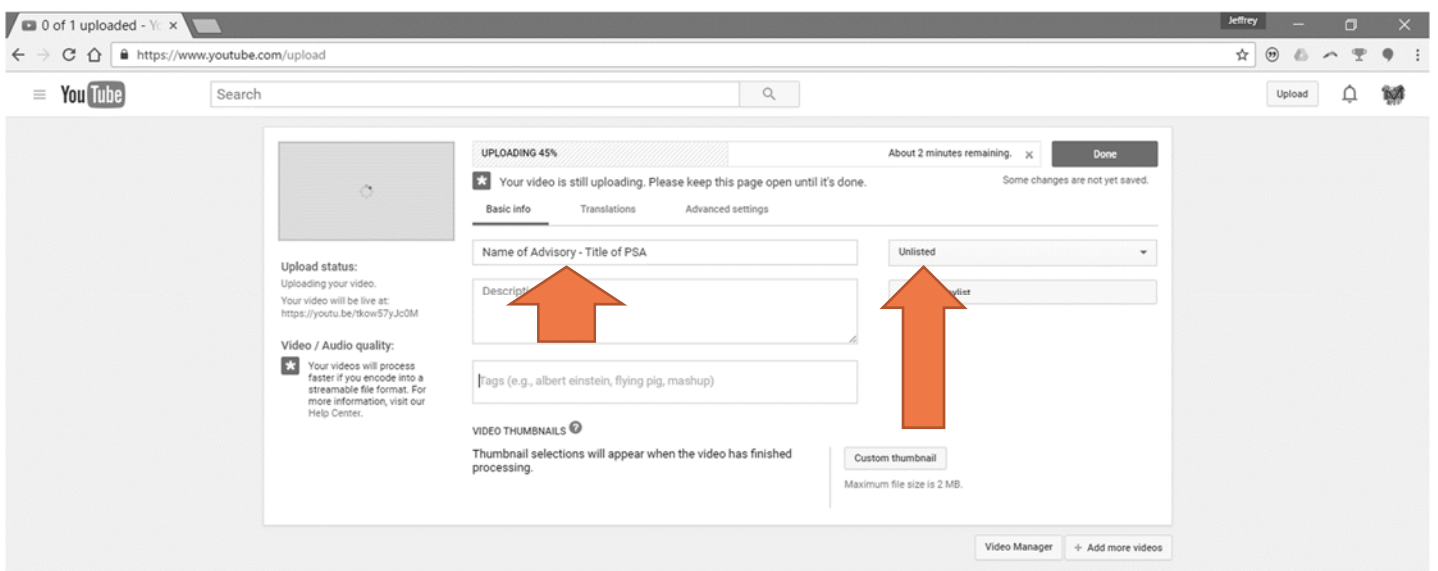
0 of 1 uploaded - Yo ×

Jeffrey

https://www.youtube.com/upload

YouTube

Search

Upload

UPLOADING 45%

About 2 minutes remaining. ×

Done

Your video is still uploading. Please keep this page open until it's done.

Some changes are not yet saved.

Basic info Translations Advanced settings

Name of Advisory - Title of PSA

Unlisted

Descripti

ylist

Tags (e.g., albert einstein, flying pig, mashup)

Upload status:
Uploading your video.
Your video will be live at:
https://youtu.be/tkow57yJc0M

Video / Audio quality:
Your videos will process faster if you encode into a streamable file format. For more information, visit our Help Center.

VIDEO THUMBNAILS

Thumbnail selections will appear when the video has finished processing.

Custom thumbnail

Maximum file size is 2 MB.

Video Manager

+ Add more videos